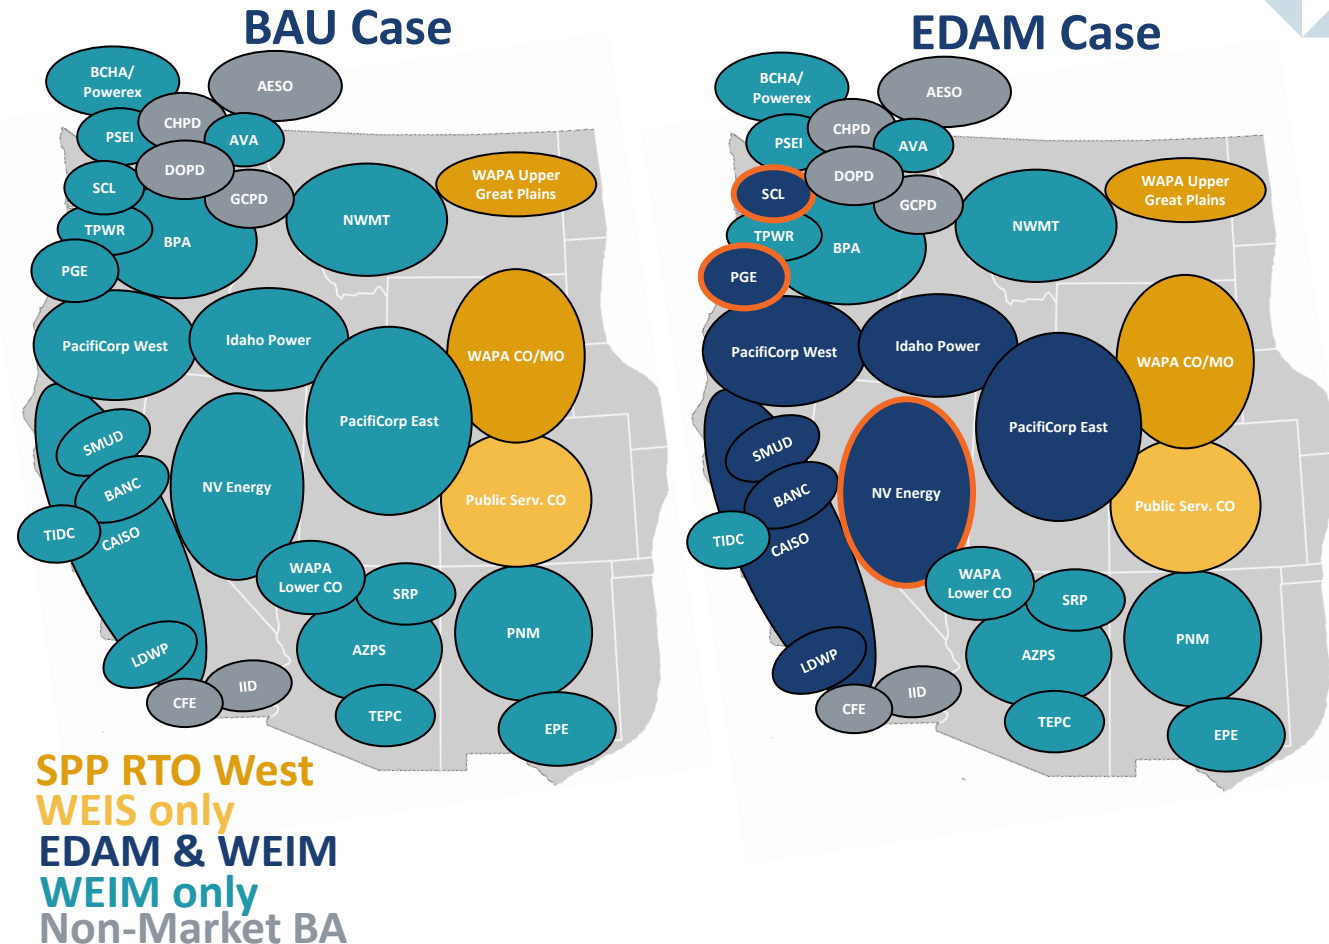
BAU Case

BCHA/ Powerex
AESO
CHPD
PSEI
AVA
DOPD
SCL
GCPD
WAPA Upper Great Plains
NWMT
TPWR
BPA
PGE
PacifiCorp West
Idaho Power
WAPA CO/MO
PacifiCorp East
SMUD
BANC
NV Energy
Public Serv. CO
TIDC
CAISO
WAPA Lower CO
SRP
AZPS
PNM
LDWP
IID
CFE
TEPC
EPE

EDAM Case

BCHA/ Powerex
AESO
CHPD
PSEI
AVA
DOPD
SCL
GCPD
WAPA Upper Great Plains
NWMT
TPWR
BPA
PGE
PacifiCorp West
Idaho Power
WAPA CO/MO
PacifiCorp East
SMUD
BANC
NV Energy
Public Serv. CO
TIDC
CAISO
WAPA Lower CO
SRP
AZPS
PNM
LDWP
IID
CFE
TEPC
EPE

SPP RTO West
WEIS only
EDAM & WEIM
WEIM only
Non-Market BA